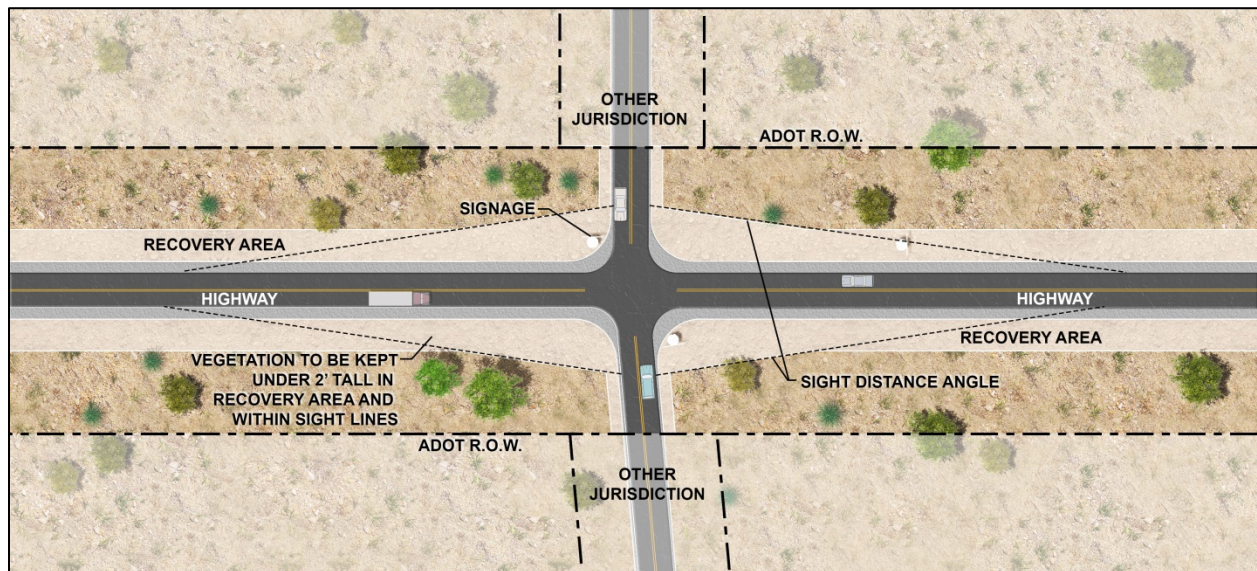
OTHER JURISDICTION

ADOT R.O.W.

SIGNAGE

RECOVERY AREA

HIGHWAY

HIGHWAY

RECOVERY AREA

VEGETATION TO BE KEPT UNDER 2' TALL IN RECOVERY AREA AND WITHIN SIGHT LINES

SIGHT DISTANCE ANGLE

ADOT R.O.W.

OTHER JURISDICTION